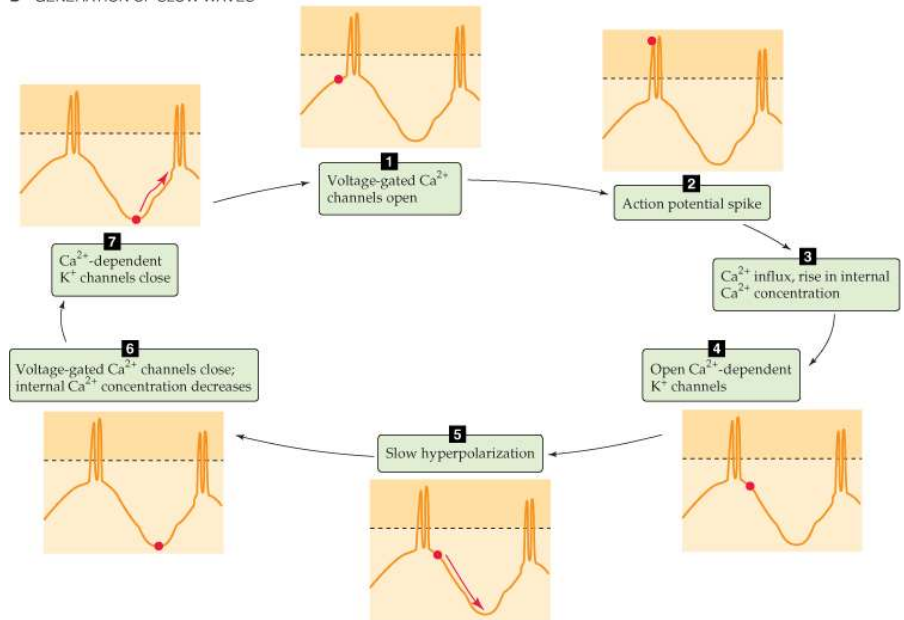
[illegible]

1 Voltage-gated $Ca^{2+}$ channels open

2 Action potential spike

3 $Ca^{2+}$ influx, rise in internal $Ca^{2+}$ concentration

4 Open $Ca^{2+}$-dependent $K^+$ channels

5 Slow hyperpolarization

6 Voltage-gated $Ca^{2+}$ channels close; internal $Ca^{2+}$ concentration decreases

7 $Ca^{2+}$-dependent $K^+$ channels close